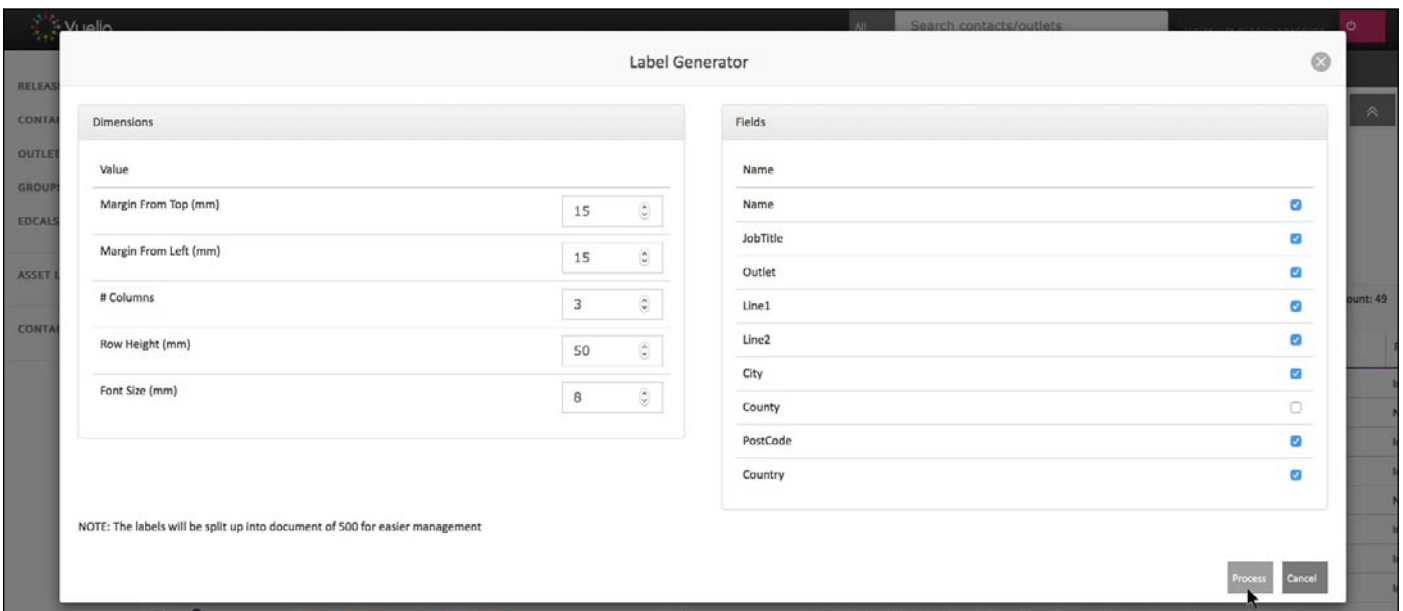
Vuello
All
Search contacts/outlets

RELEAS
CONTA
OUTLET
GROUP
EDCALS
ASSET L
CONTA

Label Generator

Dimensions

| Value | |
|---|---|
| Margin From Top (mm) | 15 |
| Margin From Left (mm) | 15 |
| # Columns | 3 |
| Row Height (mm) | 50 |
| Font Size (mm) | 8 |

Fields

| Name | |
|---|---|
| Name | ☑ |
| JobTitle | ☑ |
| Outlet | ☑ |
| Line1 | ☑ |
| Line2 | ☑ |
| City | ☑ |
| County | ☐ |
| PostCode | ☑ |
| Country | ☑ |

ount: 49

NOTE: The labels will be split up into document of 500 for easier management

Process
Cancel